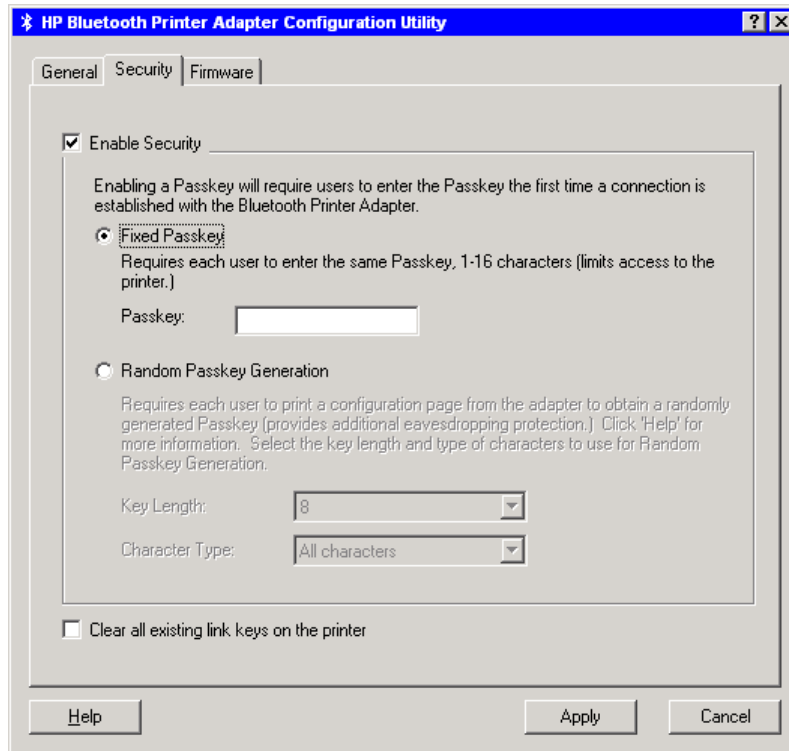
HP Bluetooth Printer Adapter Configuration Utility

? X

General | Security | Firmware

Enable Security

Enabling a Passkey will require users to enter the Passkey the first time a connection is established with the Bluetooth Printer Adapter.

Fixed Passkey

Requires each user to enter the same Passkey, 1-16 characters (limits access to the printer.)

Passkey:

Random Passkey Generation

Requires each user to print a configuration page from the adapter to obtain a randomly generated Passkey (provides additional eavesdropping protection.) Click 'Help' for more information. Select the key length and type of characters to use for Random Passkey Generation.

Key Length: 8

Character Type: All characters

Clear all existing link keys on the printer

Help

Apply

Cancel